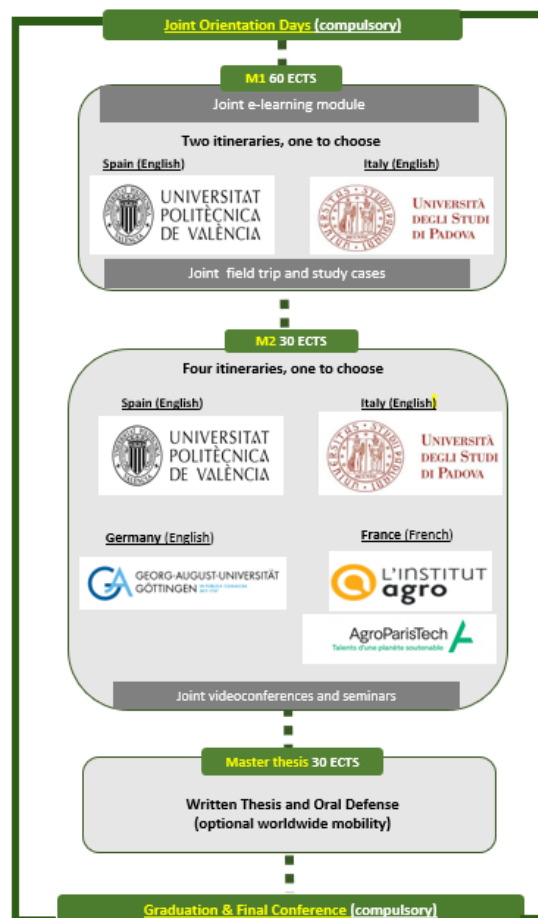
Joint Orientation Days (compulsory)

M1 60 ECTS

Joint e-learning module

Two itineraries, one to choose

Spain (English)

UNIVERSITAT POLITÈCNICA DE VALÈNCIA

Italy (English)

UNIVERSITÀ DEGLI STUDI DI PADOVA

Joint field trip and study cases

M2 30 ECTS

Four itineraries, one to choose

Spain (English)

UNIVERSITAT POLITÈCNICA DE VALÈNCIA

Italy (English)

UNIVERSITÀ DEGLI STUDI DI PADOVA

Germany (English)

GEORG-AUGUST-UNIVERSITÄT GÖTTINGEN

France (French)

L'INSTITUT agro

AgroParisTech
Talents d'une planète soutenable

Joint videoconferences and seminars

Master thesis 30 ECTS

Written Thesis and Oral Defense
(optional worldwide mobility)

Graduation & Final Conference (compulsory)